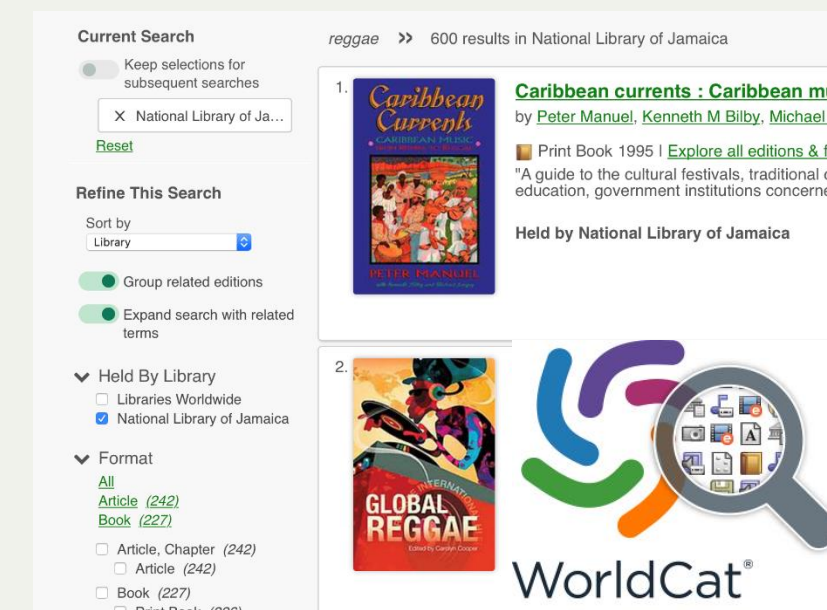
Current Search

Keep selections for subsequent searches

X National Library of Ja...

Reset

Refine This Search

Sort by

Library

Group related editions

Expand search with related terms

Held By Library

Libraries Worldwide

National Library of Jamaica

Format

All

Article (242)

Book (227)

Article, Chapter (242)

Article (242)

Book (227)

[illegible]

reggae >> 600 results in National Library of Jamaica

1.

Caribbean Currents

CARIBBEAN MUSIC

PETER MANUEL

Caribbean currents : Caribbean mu

by Peter Manuel, Kenneth M Bilby, Michael

Print Book 1995 | Explore all editions & f

"A guide to the cultural festivals, traditional education, government institutions concerne

Held by National Library of Jamaica

2.

INTERNATIONAL

GLOBAL REGGAE

Edited by Carolyn Cooper

WorldCat®